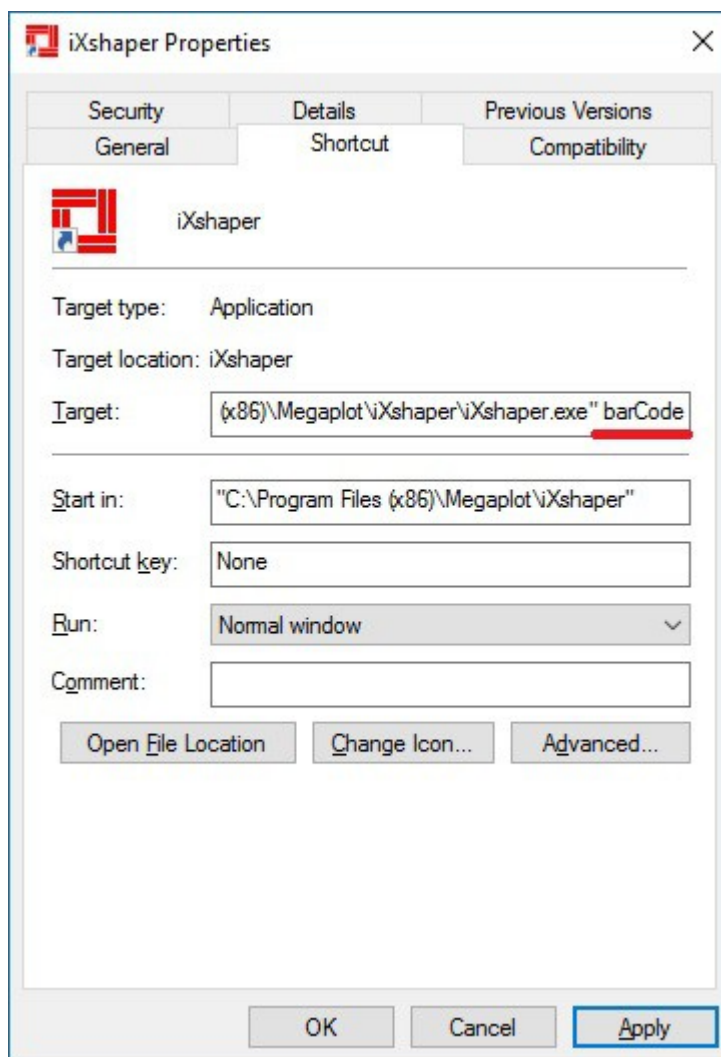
iXshaper Properties

×

Security

Details

Previous Versions

General

Shortcut

Compatibility

iXshaper

Target type: Application

Target location: iXshaper

Target: (x86)\Megaplot\iXshaper\iXshaper.exe" barCode

Start in: "C:\Program Files (x86)\Megaplot\iXshaper"

Shortcut key: None

Run: Normal window

Comment:

Open File Location

Change Icon...

Advanced...

OK

Cancel

Apply